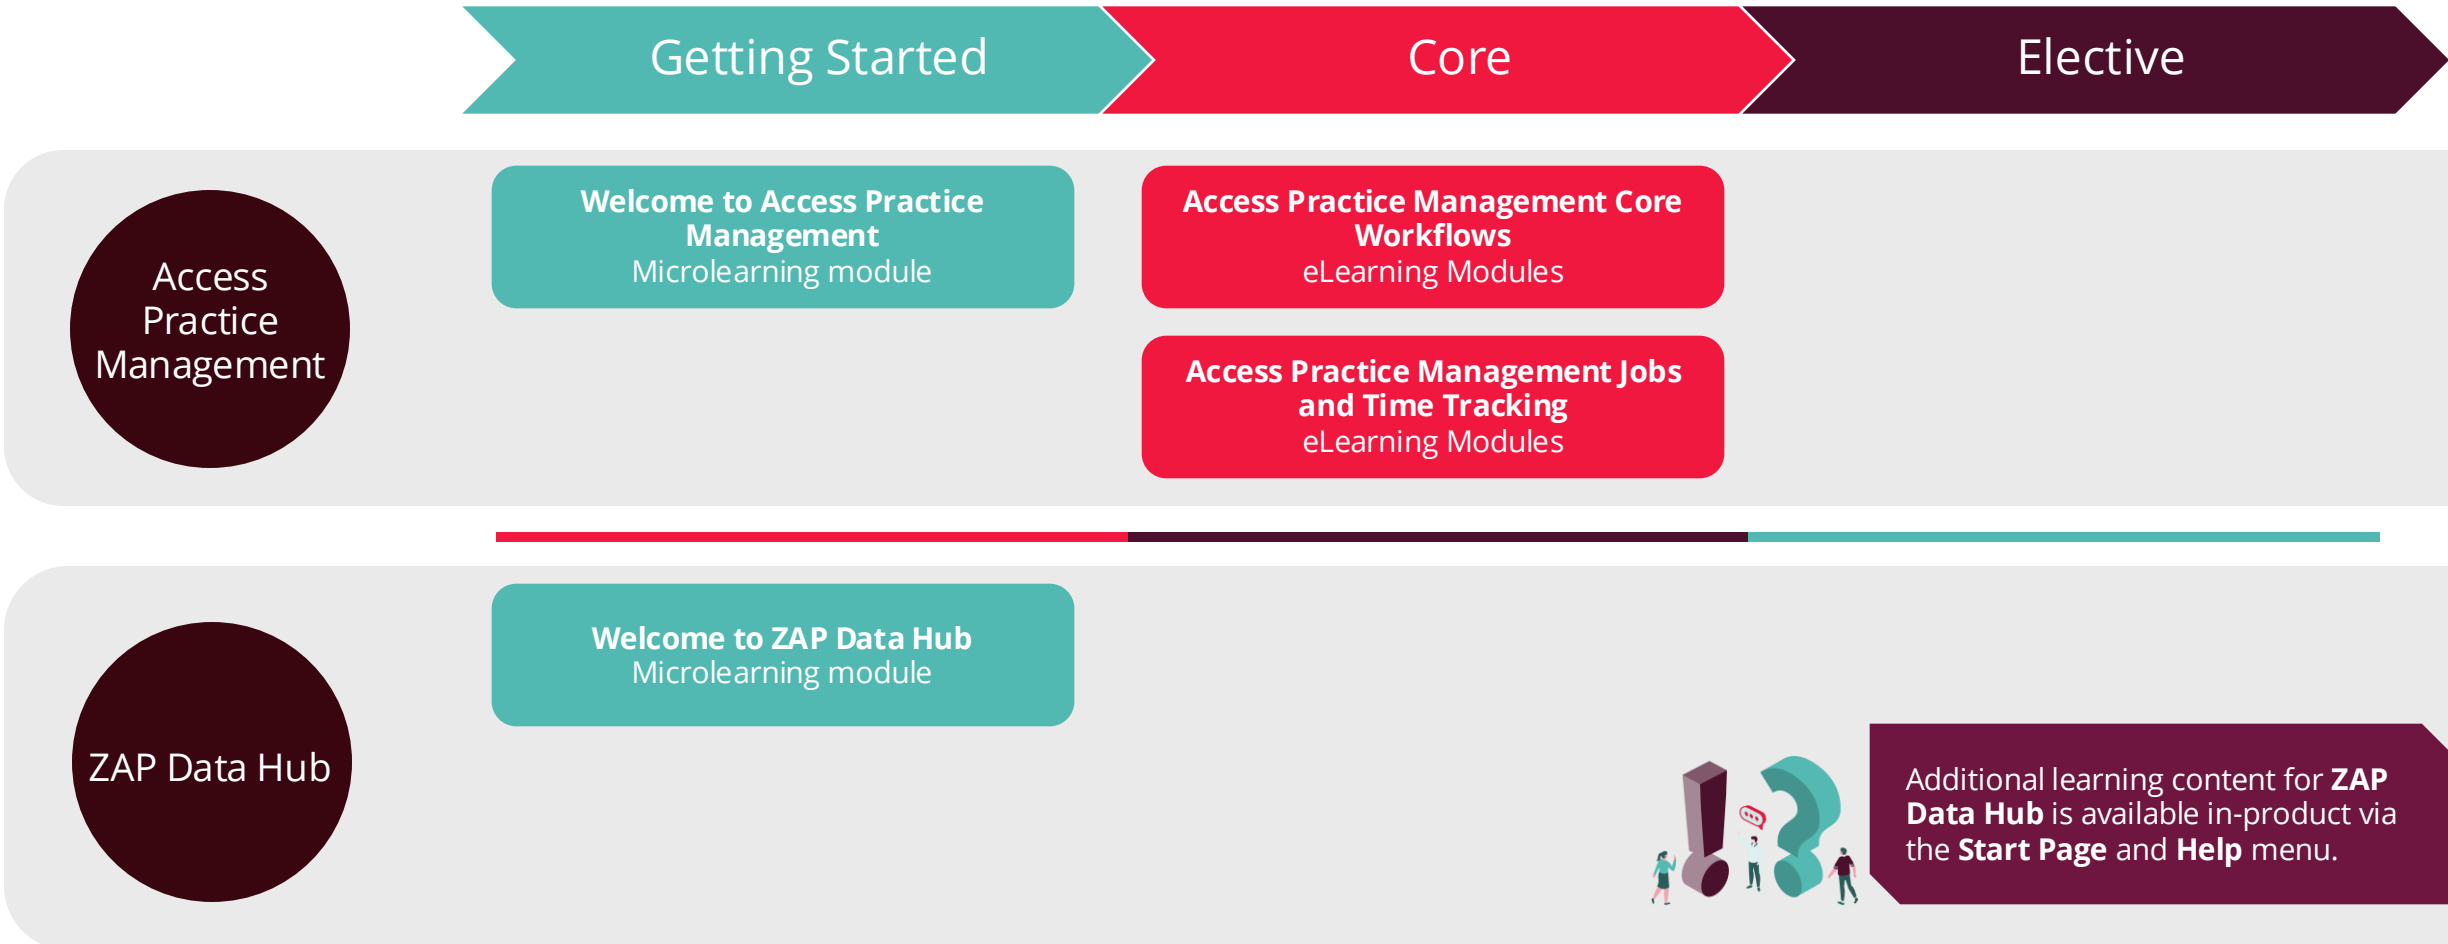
Getting Started

Core

Elective

Access Practice Management

Welcome to Access Practice Management
Microlearning module

Access Practice Management Core Workflows
eLearning Modules

Access Practice Management Jobs and Time Tracking
eLearning Modules

ZAP Data Hub

Welcome to ZAP Data Hub
Microlearning module

Additional learning content for **ZAP Data Hub** is available in-product via the **Start Page** and **Help** menu.